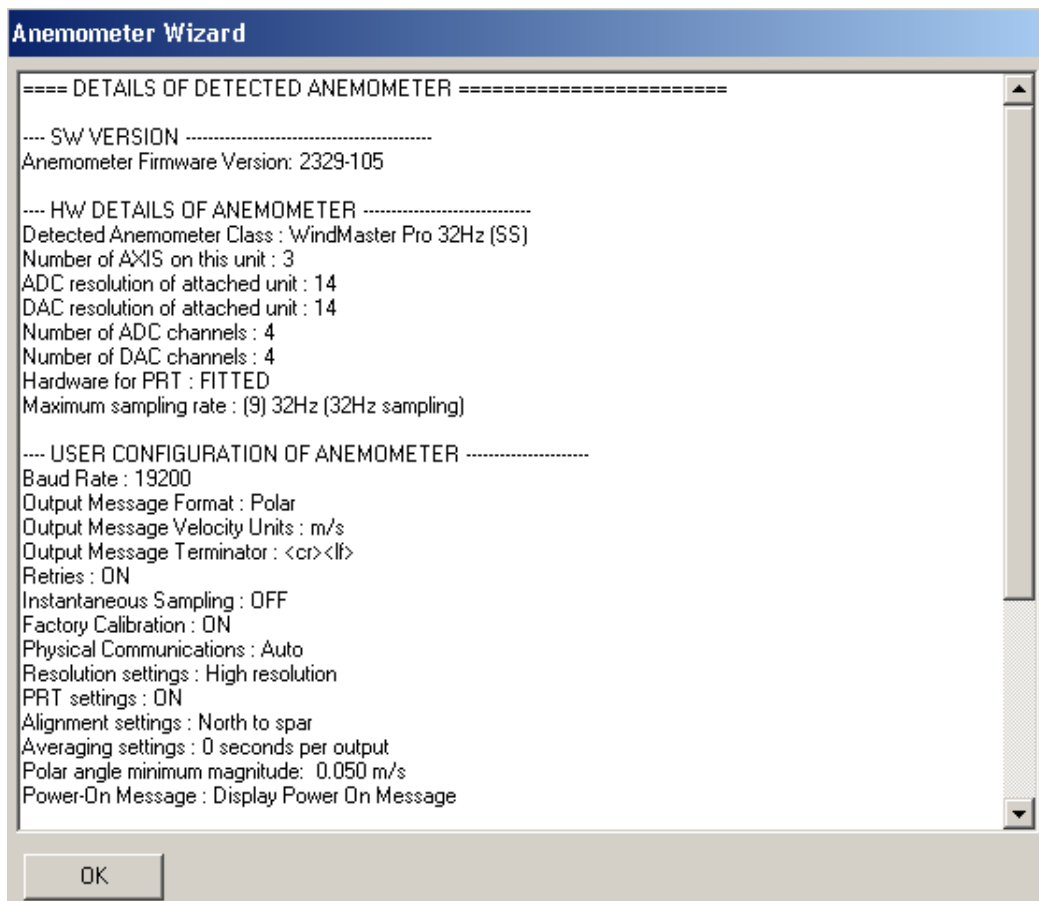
Anemometer Wizard

==== DETAILS OF DETECTED ANEMOMETER ========================

---- SW VERSION ------------------------------------------
Anemometer Firmware Version: 2329-105

---- HW DETAILS OF ANEMOMETER ----------------------------
Detected Anemometer Class : WindMaster Pro 32Hz (SS)
Number of AXIS on this unit : 3
ADC resolution of attached unit : 14
DAC resolution of attached unit : 14
Number of ADC channels : 4
Number of DAC channels : 4
Hardware for PRT : FITTED
Maximum sampling rate : (9) 32Hz (32Hz sampling)

---- USER CONFIGURATION OF ANEMOMETER --------------------
Baud Rate : 19200
Output Message Format : Polar
Output Message Velocity Units : m/s
Output Message Terminator : <cr><lf>
Retries : ON
Instantaneous Sampling : OFF
Factory Calibration : ON
Physical Communications : Auto
Resolution settings : High resolution
PRT settings : ON
Alignment settings : North to spar
Averaging settings : 0 seconds per output
Polar angle minimum magnitude: 0.050 m/s
Power-On Message : Display Power On Message

OK